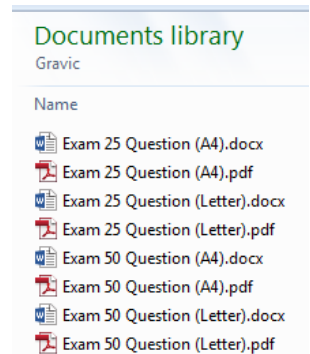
Documents library
Gravic

Name

Exam 25 Question (A4).docx
Exam 25 Question (A4).pdf
Exam 25 Question (Letter).docx
Exam 25 Question (Letter).pdf
Exam 50 Question (A4).docx
Exam 50 Question (A4).pdf
Exam 50 Question (Letter).docx
Exam 50 Question (Letter).pdf